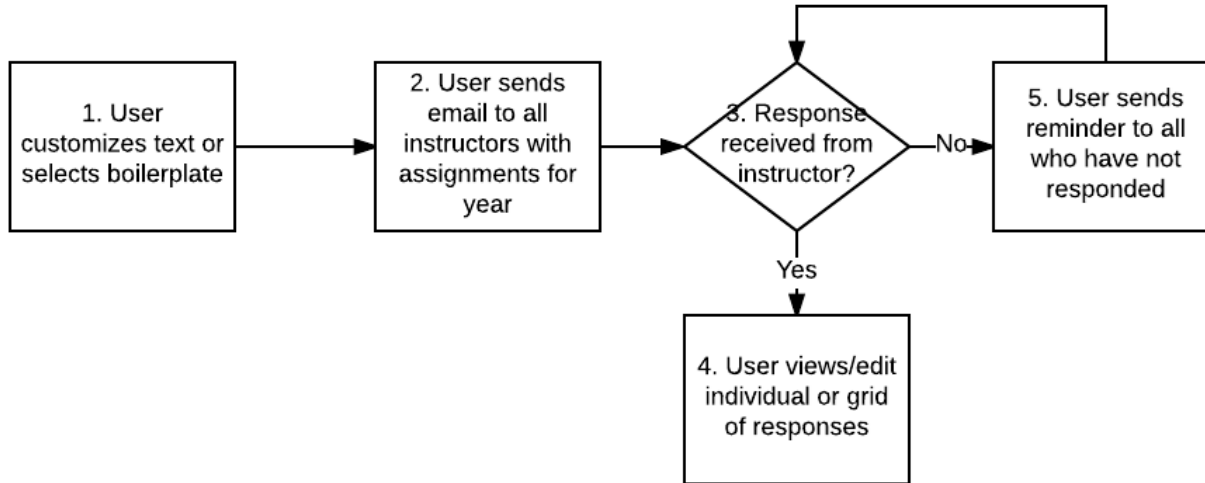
1. User customizes text or selects boilerplate

2. User sends email to all instructors with assignments for year

3. Response received from instructor?

No

5. User sends reminder to all who have not responded

Yes

4. User views/edit individual or grid of responses